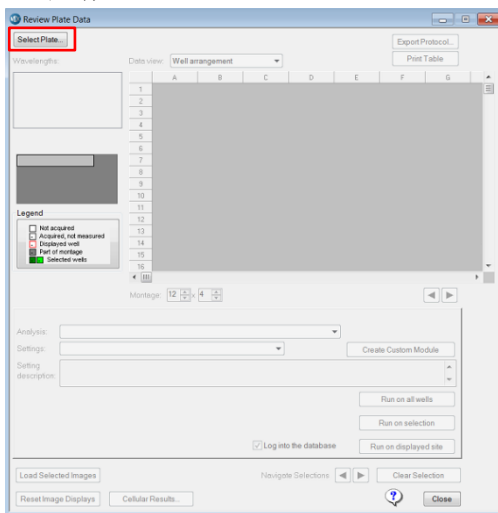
Review Plate Data

Select Plate...

Export Protocol...

Print Table

Wavelengths:

Data view: Well arrangement

| | A | B | C | D | E | F | G |
|---|---|---|---|---|---|---|---|
| 1 | | | | | | | |
| 2 | | | | | | | |
| 3 | | | | | | | |
| 4 | | | | | | | |
| 5 | | | | | | | |
| 6 | | | | | | | |
| 7 | | | | | | | |
| 8 | | | | | | | |
| 9 | | | | | | | |
| 10 | | | | | | | |
| 11 | | | | | | | |
| 12 | | | | | | | |
| 13 | | | | | | | |
| 14 | | | | | | | |
| 15 | | | | | | | |
| 16 | | | | | | | |

Legend
Not acquired
Acquired, not measured
Displayed well
Part of montage
Selected wells

Montage: 12 x 4

Analysis:

Settings:

Create Custom Module

Setting description:

Run on all wells

Run on selection

Log into the database

Run on displayed site

Load Selected Images

Navigate Selections

Clear Selection

Reset Image Displays

Cellular Results...

Close